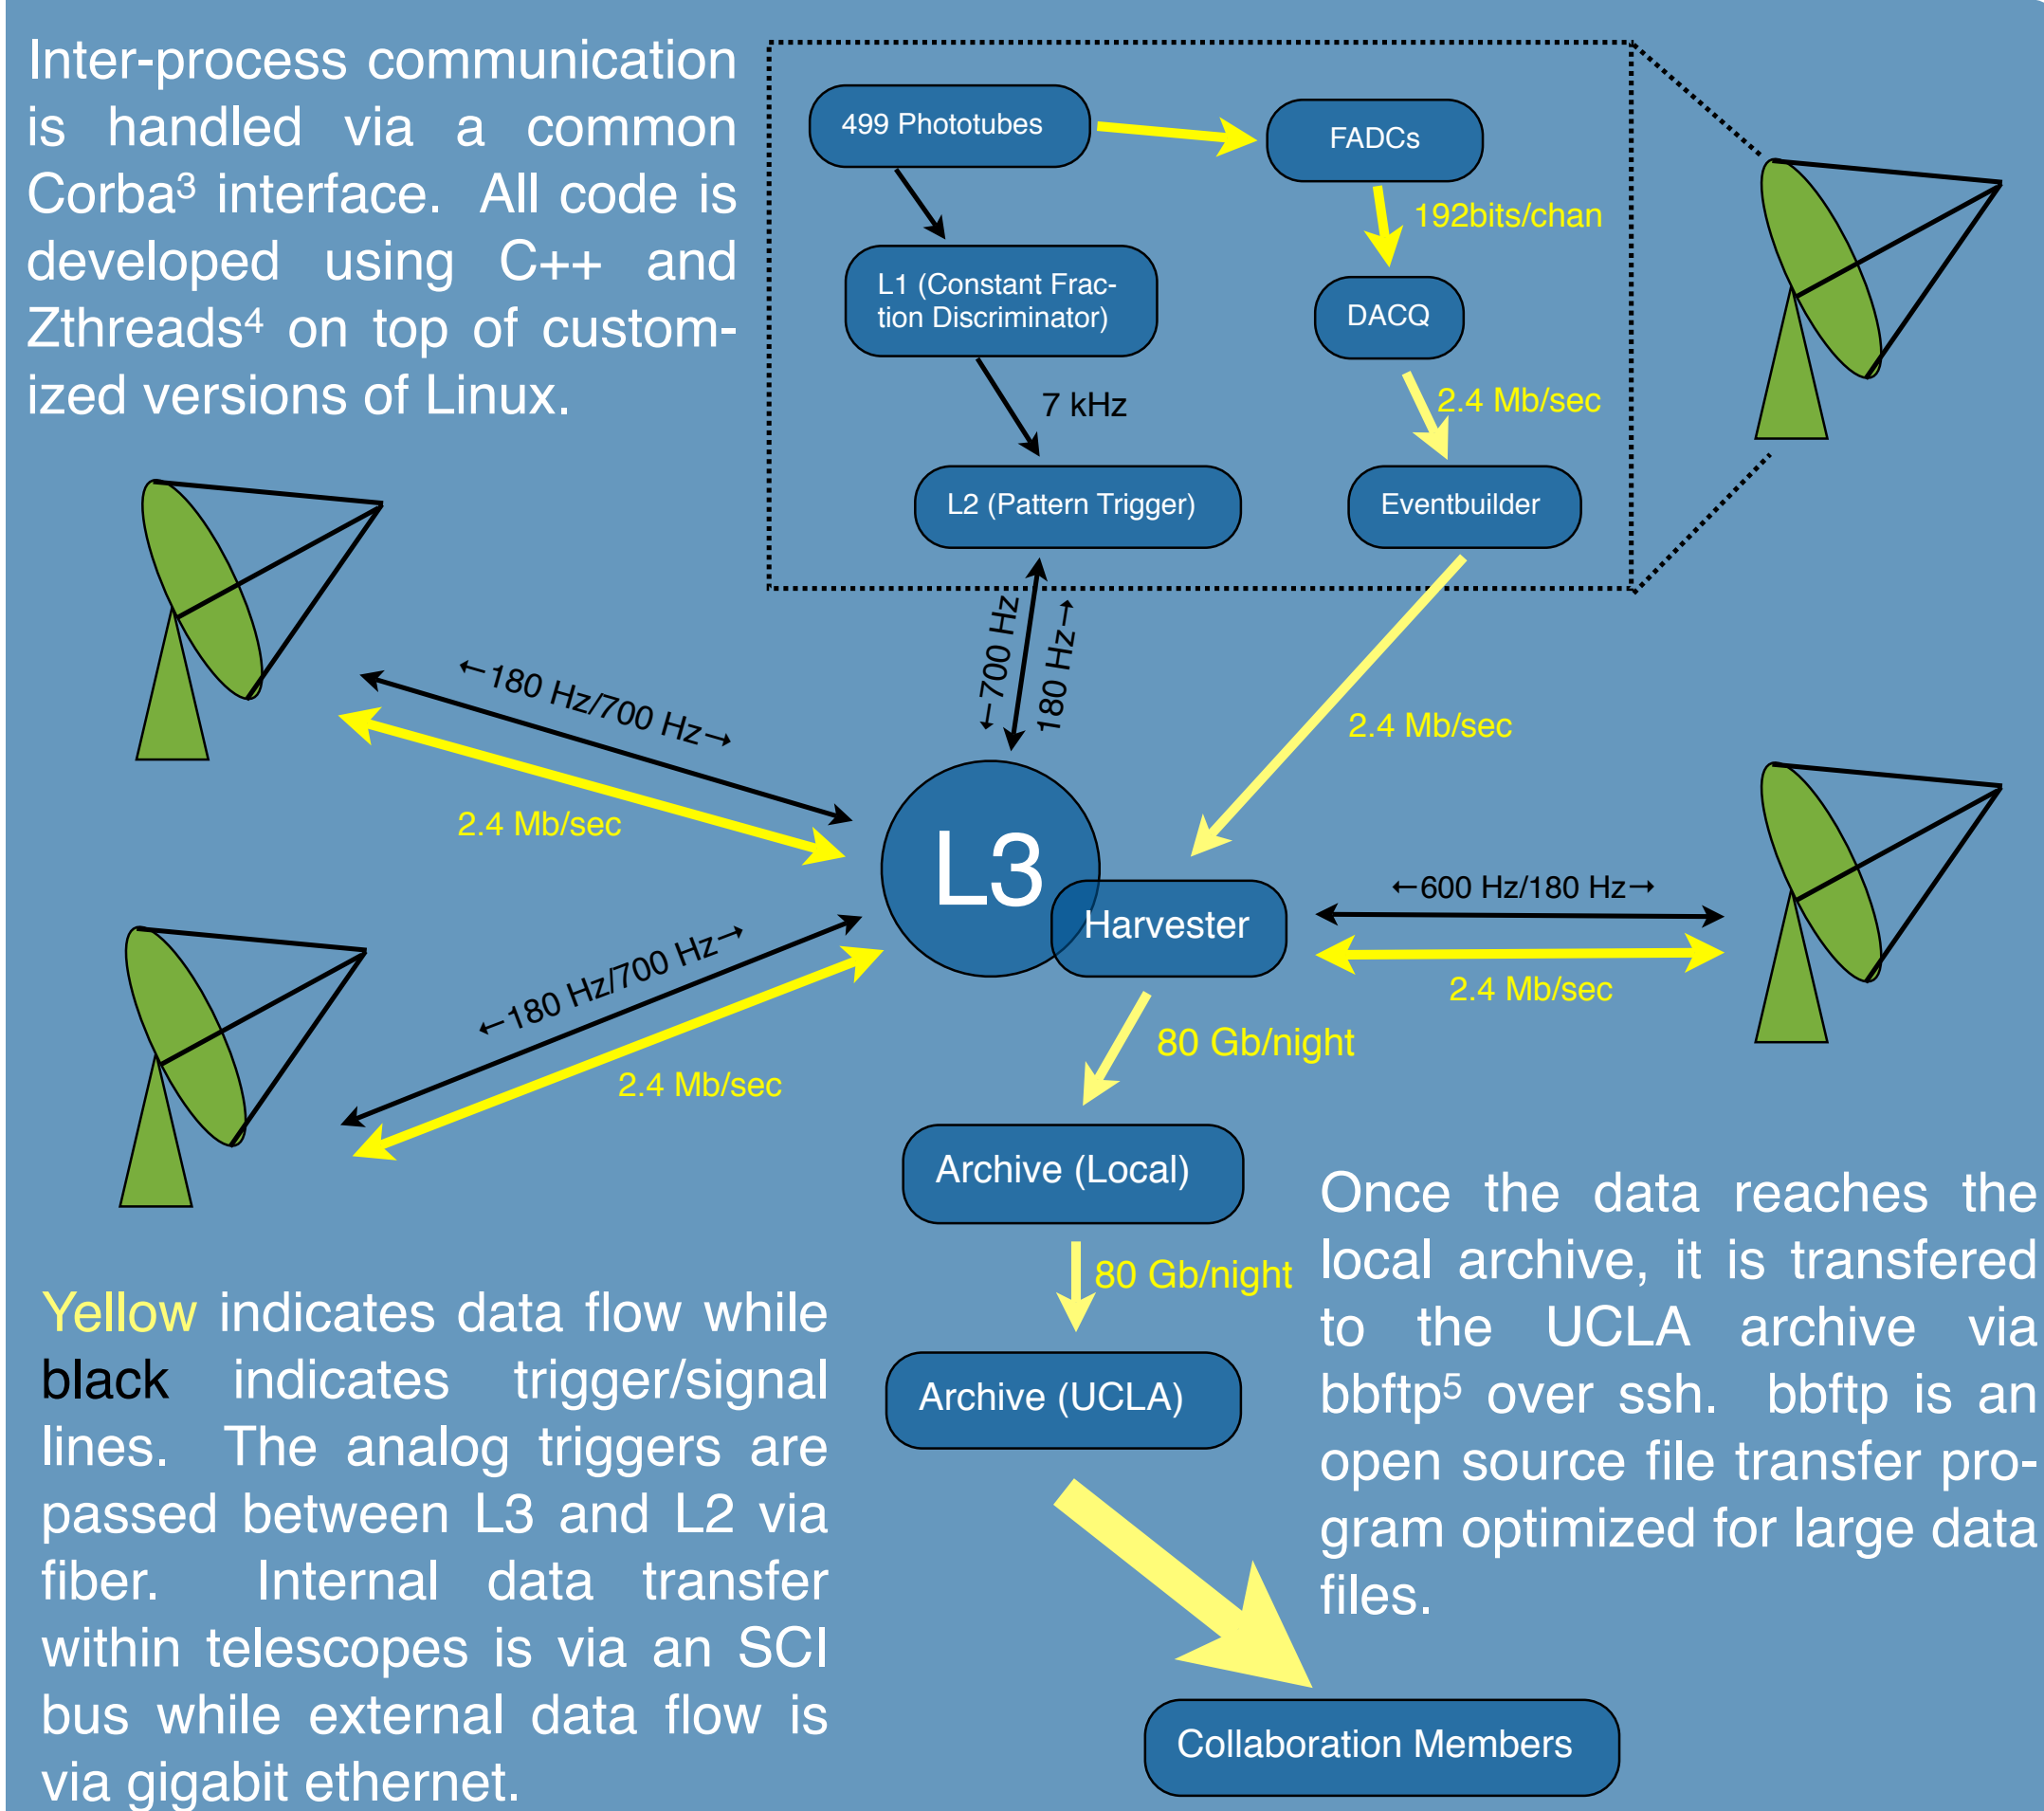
Inter-process communication is handled via a common Corba³ interface. All code is developed using C++ and Zthreads⁴ on top of customized versions of Linux.

499 Phototubes

FADCs

192bits/chan

L1 (Constant Fraction Discriminator)

DACQ

7 kHz

2.4 Mb/sec

L2 (Pattern Trigger)

Eventbuilder

←700 Hz

180 Hz→

←180 Hz/700 Hz→

2.4 Mb/sec

2.4 Mb/sec

L3

Harvester

←600 Hz/180 Hz→

2.4 Mb/sec

←180 Hz/700 Hz→

2.4 Mb/sec

80 Gb/night

Archive (Local)

80 Gb/night

Archive (UCLA)

Once the data reaches the local archive, it is transfered to the UCLA archive via bbftp⁵ over ssh. bbftp is an open source file transfer program optimized for large data files.

Yellow indicates data flow while black indicates trigger/signal lines. The analog triggers are passed between L3 and L2 via fiber. Internal data transfer within telescopes is via an SCI bus while external data flow is via gigabit ethernet.

Collaboration Members